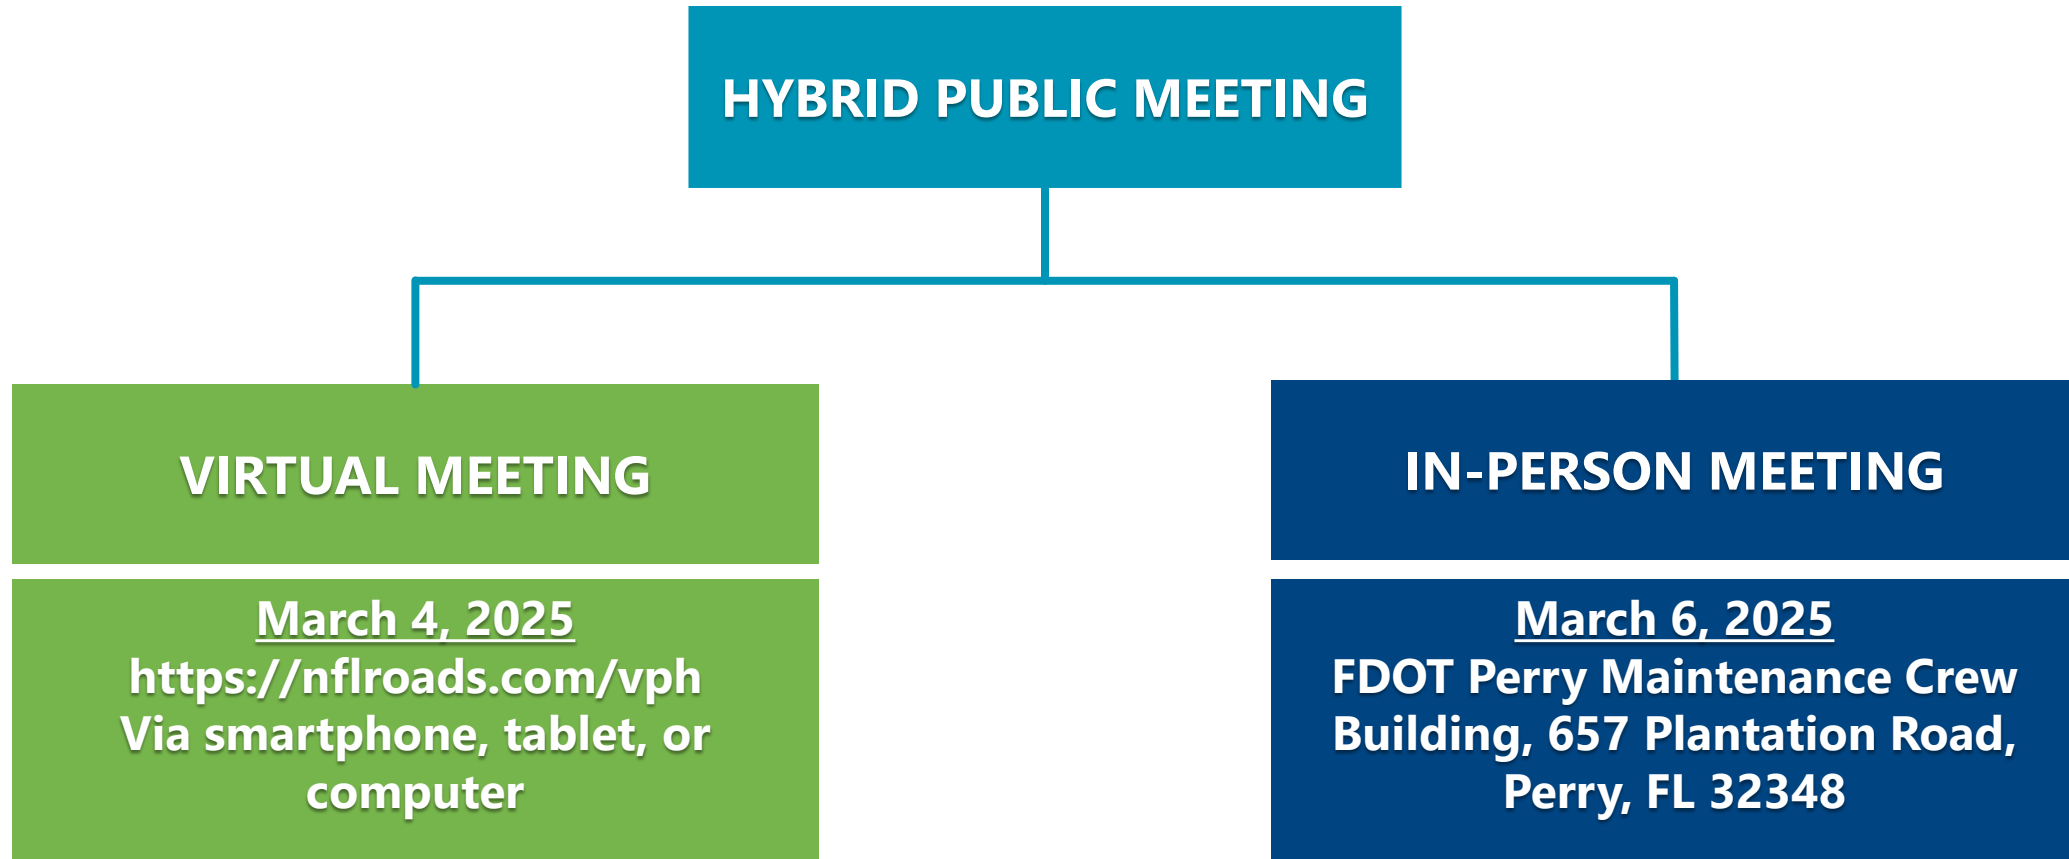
HYBRID PUBLIC MEETING

VIRTUAL MEETING

March 4, 2025
https://nflroads.com/vph
Via smartphone, tablet, or computer

IN-PERSON MEETING

March 6, 2025
FDOT Perry Maintenance Crew Building, 657 Plantation Road, Perry, FL 32348